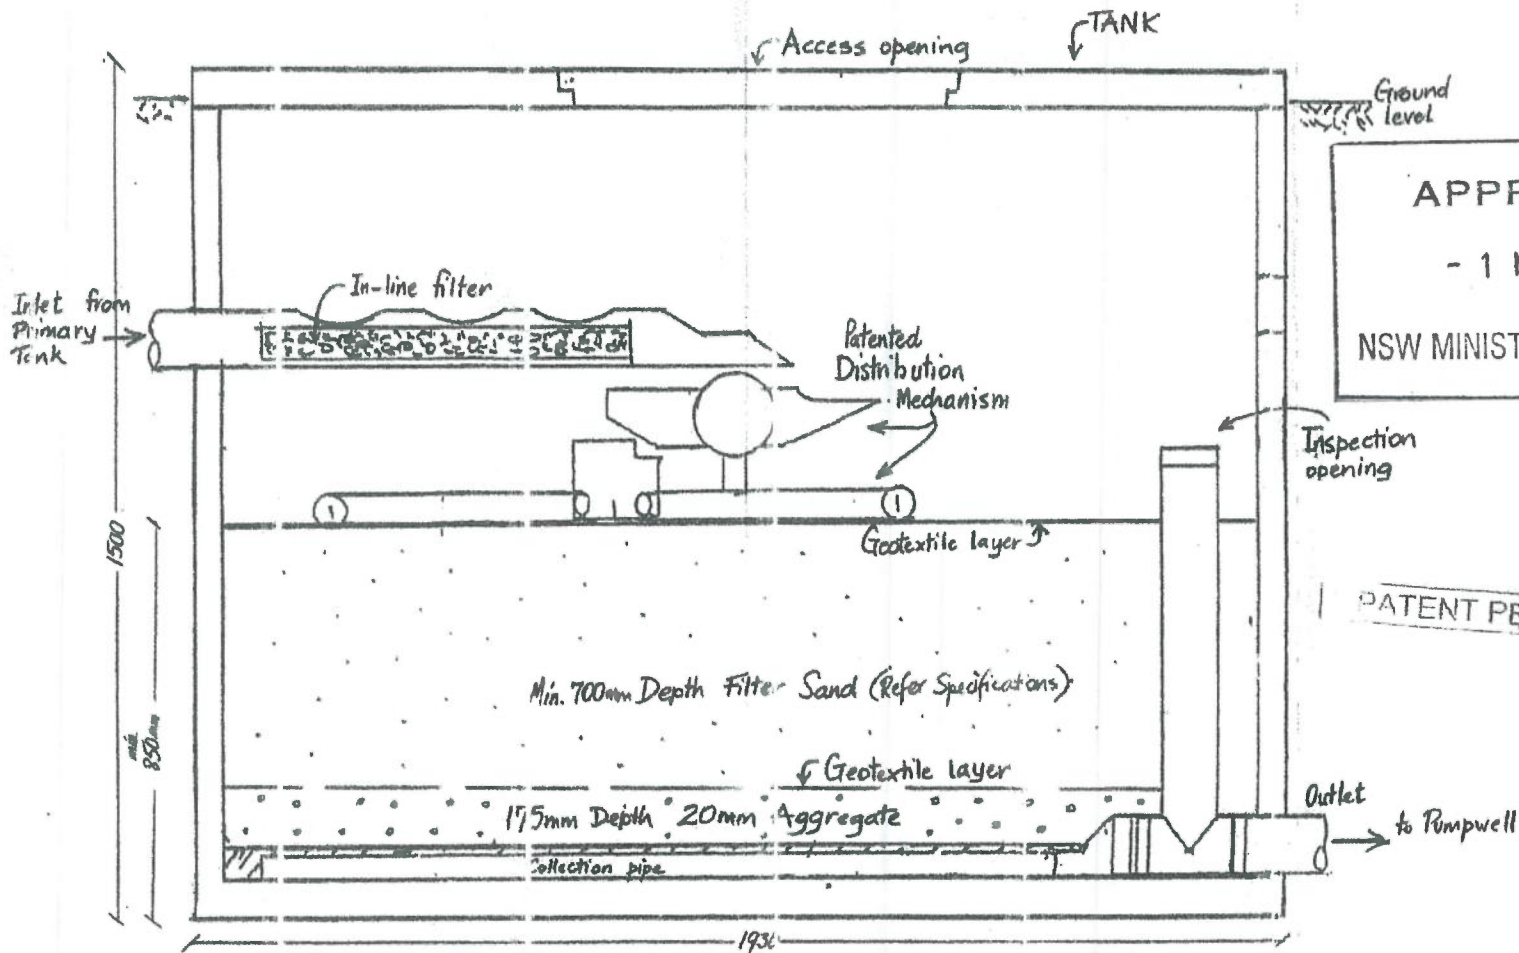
Access opening
TANK
Ground level
APPF
- 1 I
NSW MINIST
Inlet from Primary Tank
In-line filter
Patented Distribution Mechanism
Inspection opening
1
1
Geotextile layer
1500
PATENT PE
Min. 700mm Depth Filter Sand (Refer Specifications)
min 850mm
Geotextile layer
175mm Depth 20mm Aggregate
Outlet
to Pumpwell
Collection pipe
193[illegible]